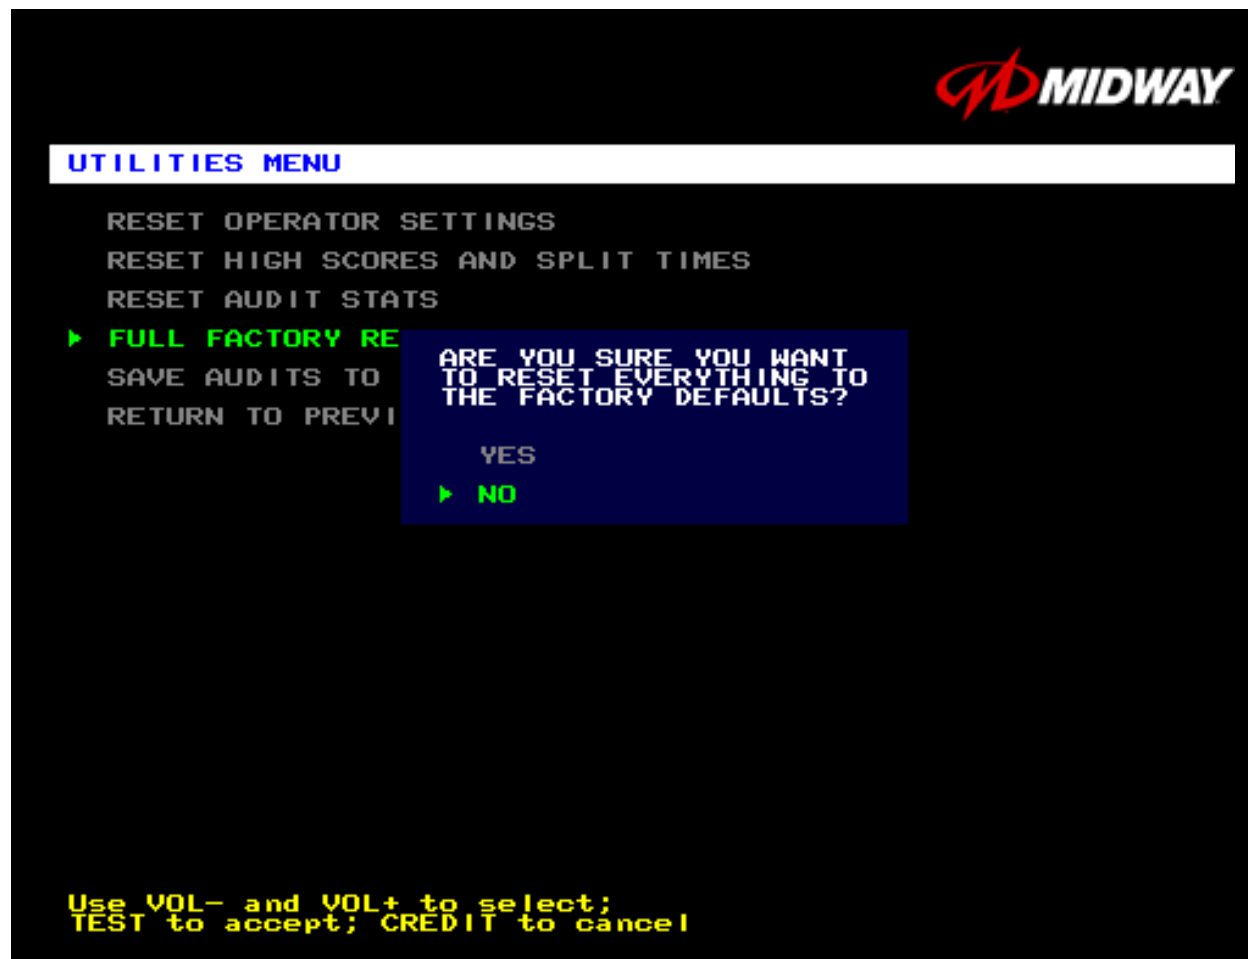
MIDWAY

UTILITIES MENU

RESET OPERATOR SETTINGS
RESET HIGH SCORES AND SPLIT TIMES
RESET AUDIT STATS
FULL FACTORY RE
SAVE AUDITS TO
RETURN TO PREVI

ARE YOU SURE YOU WANT TO RESET EVERYTHING TO THE FACTORY DEFAULTS?

YES
NO

Use VOL- and VOL+ to select;
TEST to accept; CREDIT to cancel